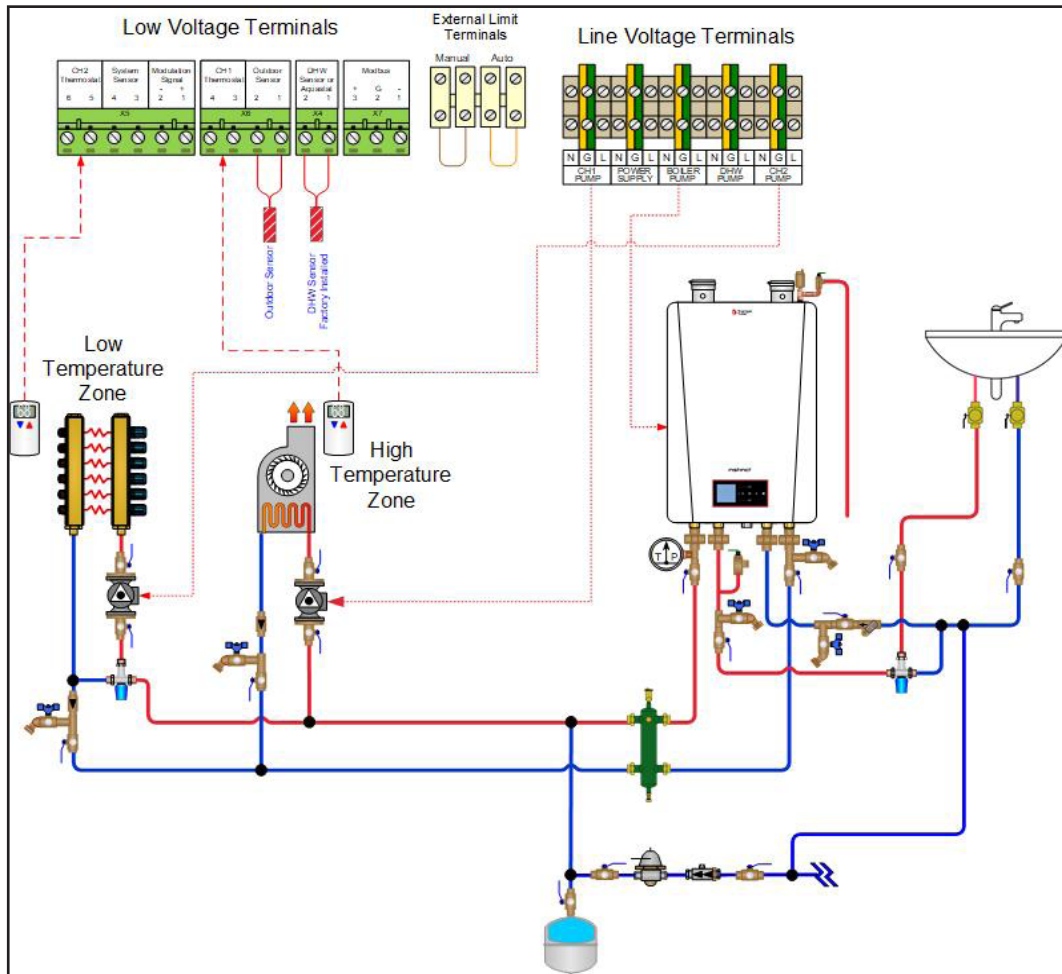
Low Voltage Terminals

| CH2 Thermostat | System Sensor | Modulation Signal | CH1 Thermostat | Outdoor Sensor | DHW Sensor or Aquastat | Modbus |
|---|---|---|---|---|---|---|
| 6 5 | 4 3 | - + 2 1 | 4 3 | 2 1 | 2 1 | + G - 3 2 1 |
| X5 | | | X6 | | X4 | X7 |

External Limit Terminals

Manual Auto

Line Voltage Terminals

| N G L | N G L | N G L | N G L | N G L |
|---|---|---|---|---|
| CH1 PUMP | POWER SUPPLY | BOILER PUMP | DHW PUMP | CH2 PUMP |

Outdoor Sensor

DHW Sensor Factory Installed

Low Temperature Zone

High Temperature Zone

T P